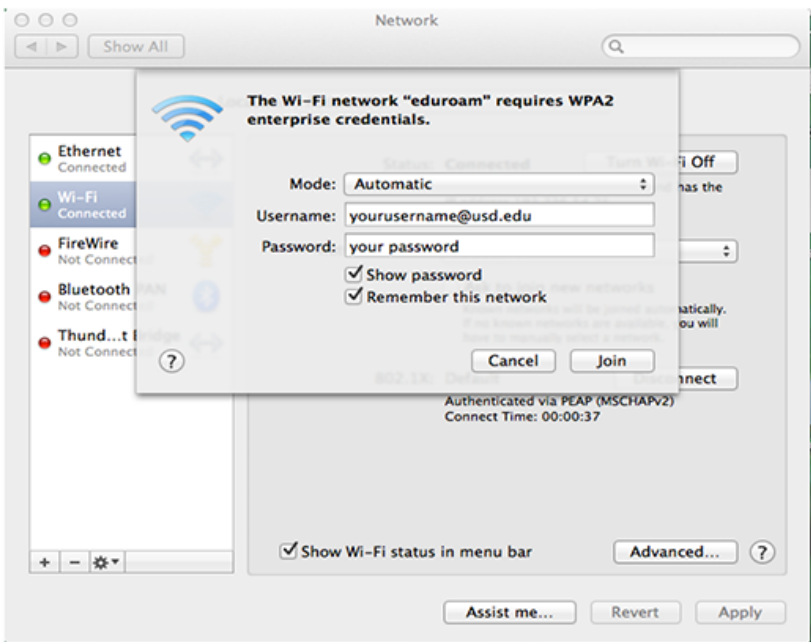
Network

Show All

Ethernet
Connected

Wi-Fi
Connected

FireWire
Not Connect

Bluetooth
Not Connect

Thund...t
Not Connect

The Wi-Fi network "eduroam" requires WPA2 enterprise credentials.

Mode: Automatic

Username: yourusername@usd.edu

Password: your password

Show password

Remember this network

?

Cancel Join

Status: Connected

i Off

has the

atically.
ou will

802.1X: Default

nnect

Authenticated via PEAP (MSCHAPv2)
Connect Time: 00:00:37

Show Wi-Fi status in menu bar

Advanced...

?

Assist me...

Revert

Apply